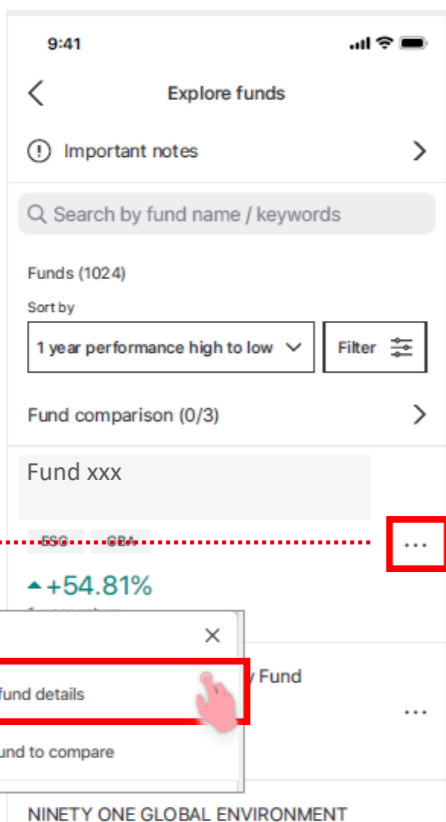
9:41

Explore funds

Important notes

Search by fund name / keywords

Funds (1024)

Sort by

1 year performance high to low

Filter

Fund comparison (0/3)

Fund xxx

ESG GBA

...

+54.81%

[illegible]

fund details

y Fund

...

und to compare

NINETY ONE GLOBAL ENVIRONMENT